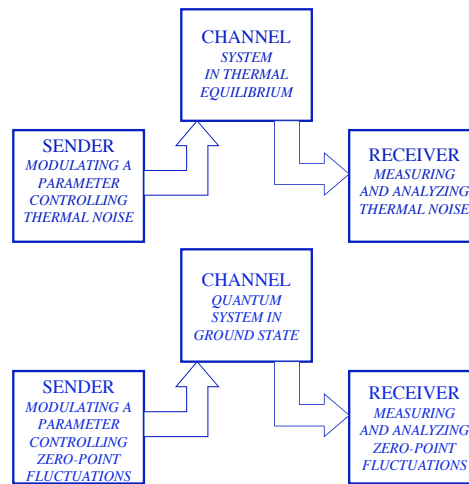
CHANNEL
SYSTEM IN THERMAL EQUILIBRIUM

SENDER
MODULATING A PARAMETER CONTROLLING THERMAL NOISE

RECEIVER
MEASURING AND ANALYZING THERMAL NOISE

CHANNEL
QUANTUM SYSTEM IN GROUND STATE

SENDER
MODULATING A PARAMETER CONTROLLING ZERO-POINT FLUCTUATIONS

RECEIVER
MEASURING AND ANALYZING ZERO-POINT FLUCTUATIONS